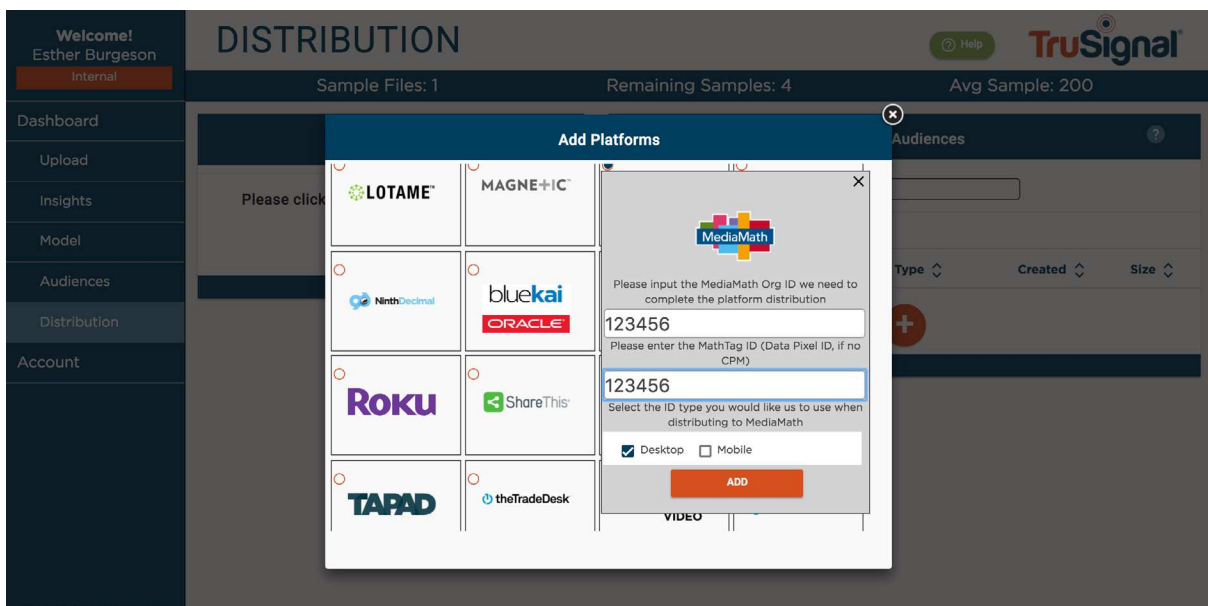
Welcome!
Esther Burgeson
Internal

Dashboard
Upload
Insights
Model
Audiences
Distribution
Account

DISTRIBUTION

Help

TruSignal

Sample Files: 1
Remaining Samples: 4
Avg Sample: 200

Audiences

Please click

Type
Created
Size

Add Platforms

LOTAME
MAGNETIC
NinthDecimal
bluekai
ORACLE
ROKU
ShareThis
TAPAD
theTradeDesk
VIDEO

MediaMath

Please input the MediaMath Org ID we need to complete the platform distribution

123456

Please enter the MathTag ID (Data Pixel ID, if no CPM)

123456

Select the ID type you would like us to use when distributing to MediaMath

Desktop
Mobile

ADD